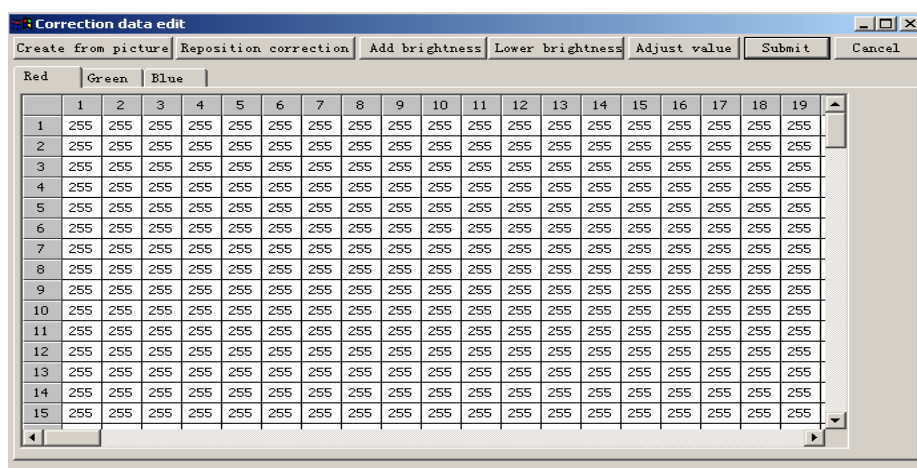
Correction data edit

Create from picture | Reposition correction | Add brightness | Lower brightness | Adjust value | Submit | Cancel

Red | Green | Blue

| | 1 | 2 | 3 | 4 | 5 | 6 | 7 | 8 | 9 | 10 | 11 | 12 | 13 | 14 | 15 | 16 | 17 | 18 | 19 |
|---|---|---|---|---|---|---|---|---|---|---|---|---|---|---|---|---|---|---|---|
| 1 | 255 | 255 | 255 | 255 | 255 | 255 | 255 | 255 | 255 | 255 | 255 | 255 | 255 | 255 | 255 | 255 | 255 | 255 | 255 |
| 2 | 255 | 255 | 255 | 255 | 255 | 255 | 255 | 255 | 255 | 255 | 255 | 255 | 255 | 255 | 255 | 255 | 255 | 255 | 255 |
| 3 | 255 | 255 | 255 | 255 | 255 | 255 | 255 | 255 | 255 | 255 | 255 | 255 | 255 | 255 | 255 | 255 | 255 | 255 | 255 |
| 4 | 255 | 255 | 255 | 255 | 255 | 255 | 255 | 255 | 255 | 255 | 255 | 255 | 255 | 255 | 255 | 255 | 255 | 255 | 255 |
| 5 | 255 | 255 | 255 | 255 | 255 | 255 | 255 | 255 | 255 | 255 | 255 | 255 | 255 | 255 | 255 | 255 | 255 | 255 | 255 |
| 6 | 255 | 255 | 255 | 255 | 255 | 255 | 255 | 255 | 255 | 255 | 255 | 255 | 255 | 255 | 255 | 255 | 255 | 255 | 255 |
| 7 | 255 | 255 | 255 | 255 | 255 | 255 | 255 | 255 | 255 | 255 | 255 | 255 | 255 | 255 | 255 | 255 | 255 | 255 | 255 |
| 8 | 255 | 255 | 255 | 255 | 255 | 255 | 255 | 255 | 255 | 255 | 255 | 255 | 255 | 255 | 255 | 255 | 255 | 255 | 255 |
| 9 | 255 | 255 | 255 | 255 | 255 | 255 | 255 | 255 | 255 | 255 | 255 | 255 | 255 | 255 | 255 | 255 | 255 | 255 | 255 |
| 10 | 255 | 255 | 255 | 255 | 255 | 255 | 255 | 255 | 255 | 255 | 255 | 255 | 255 | 255 | 255 | 255 | 255 | 255 | 255 |
| 11 | 255 | 255 | 255 | 255 | 255 | 255 | 255 | 255 | 255 | 255 | 255 | 255 | 255 | 255 | 255 | 255 | 255 | 255 | 255 |
| 12 | 255 | 255 | 255 | 255 | 255 | 255 | 255 | 255 | 255 | 255 | 255 | 255 | 255 | 255 | 255 | 255 | 255 | 255 | 255 |
| 13 | 255 | 255 | 255 | 255 | 255 | 255 | 255 | 255 | 255 | 255 | 255 | 255 | 255 | 255 | 255 | 255 | 255 | 255 | 255 |
| 14 | 255 | 255 | 255 | 255 | 255 | 255 | 255 | 255 | 255 | 255 | 255 | 255 | 255 | 255 | 255 | 255 | 255 | 255 | 255 |
| 15 | 255 | 255 | 255 | 255 | 255 | 255 | 255 | 255 | 255 | 255 | 255 | 255 | 255 | 255 | 255 | 255 | 255 | 255 | 255 |